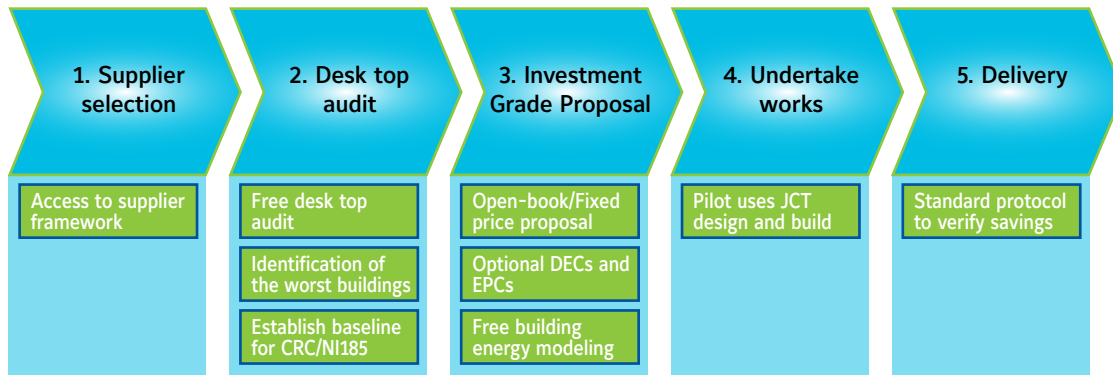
1. Supplier selection

Access to supplier framework

2. Desk top audit

Free desk top audit

Identification of the worst buildings

Establish baseline for CRC/NI185

3. Investment Grade Proposal

Open-book/Fixed price proposal

Optional DECs and EPCs

Free building energy modeling

4. Undertake works

Pilot uses JCT design and build

5. Delivery

Standard protocol to verify savings